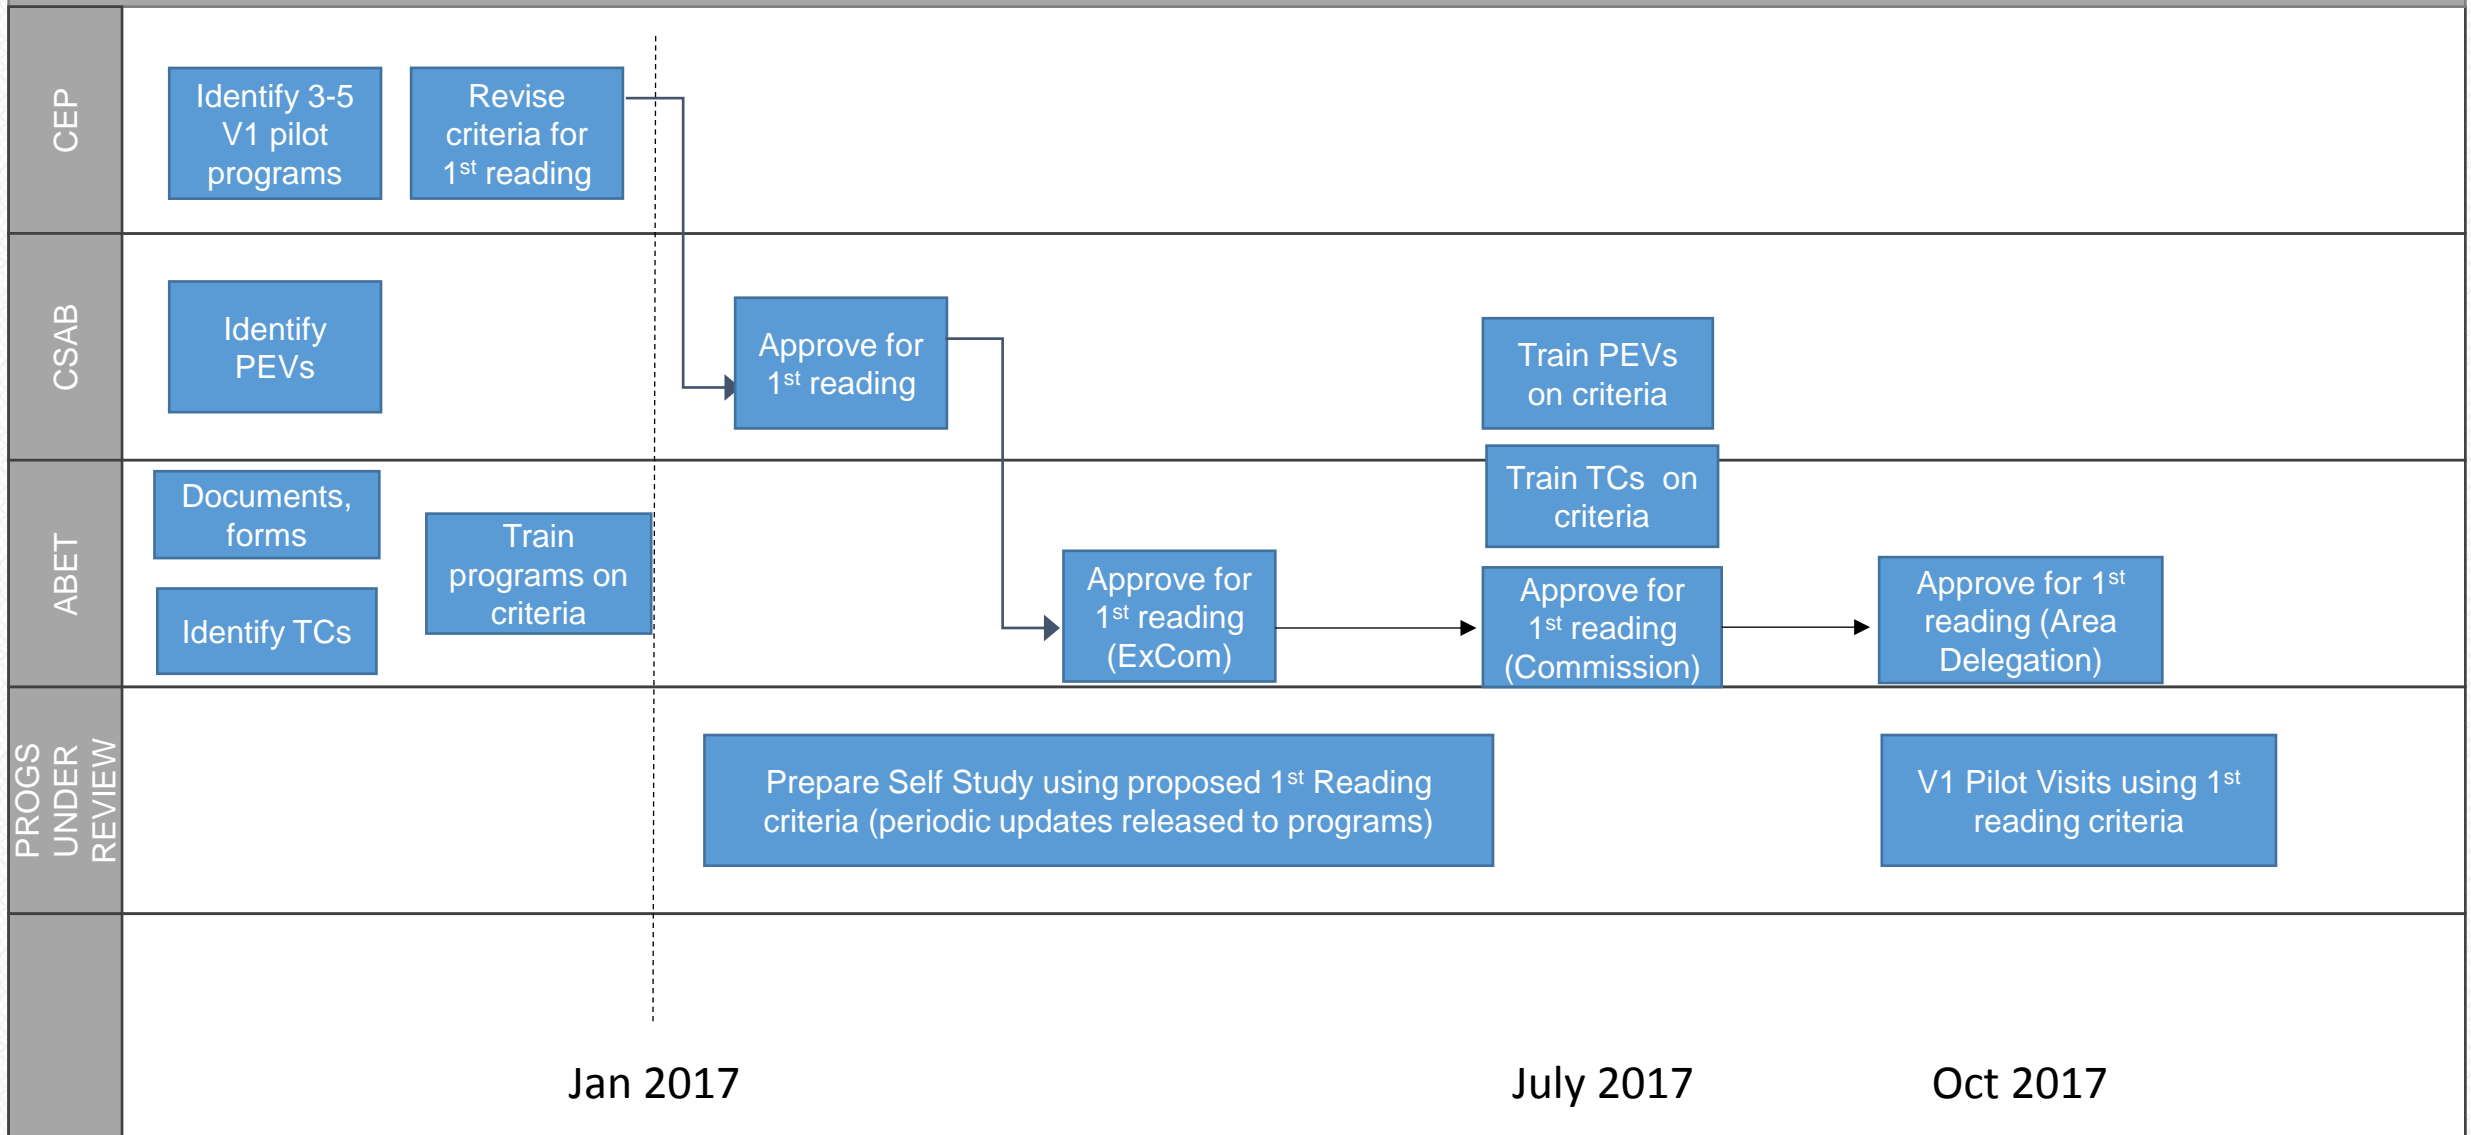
CEP

Identify 3-5 V1 pilot programs

Revise criteria for 1$^{st}$ reading

CSAB

Identify PEVs

Approve for 1$^{st}$ reading

Train PEVs on criteria

ABET

Documents, forms

Identify TCs

Train programs on criteria

Approve for 1$^{st}$ reading (ExCom)

Train TCs on criteria

Approve for 1$^{st}$ reading (Commission)

Approve for 1$^{st}$ reading (Area Delegation)

PROGS UNDER REVIEW

Prepare Self Study using proposed 1$^{st}$ Reading criteria (periodic updates released to programs)

V1 Pilot Visits using 1$^{st}$ reading criteria

Jan 2017

July 2017

Oct 2017